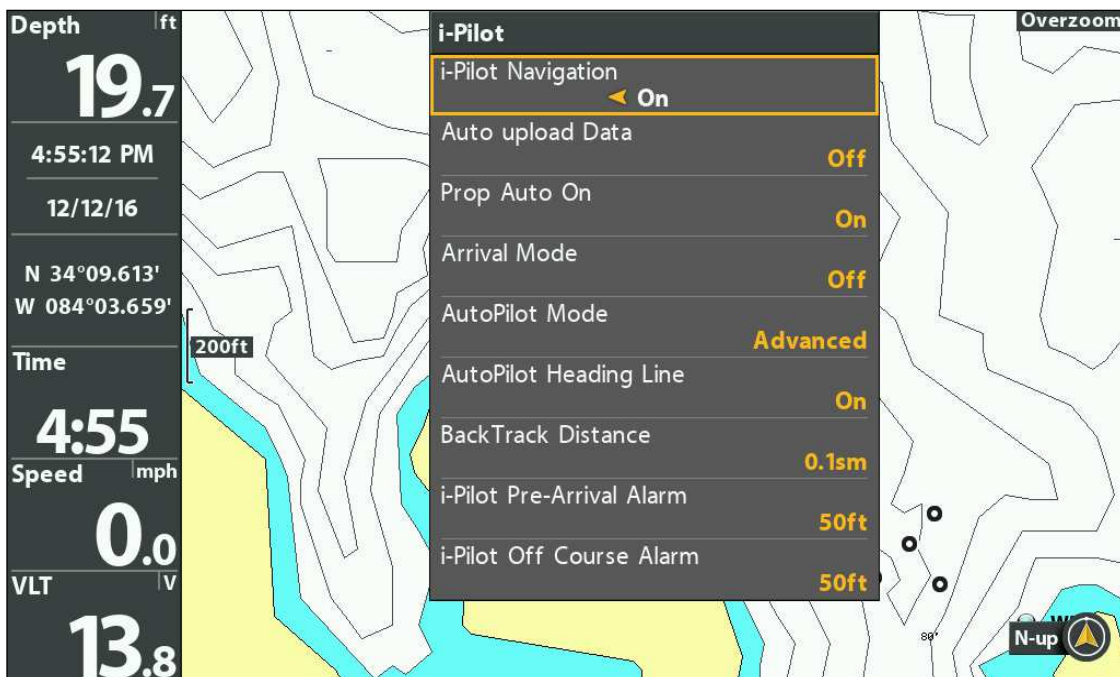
Depth ft
19.7
4:55:12 PM
12/12/16
N 34°09.613'
W 084°03.659'
Time
4:55
Speed mph
0.0
VLT V
13.8

200ft

i-Pilot
i-Pilot Navigation
On
Auto upload Data
Off
Prop Auto On
On
Arrival Mode
Off
AutoPilot Mode
Advanced
AutoPilot Heading Line
On
BackTrack Distance
0.1sm
i-Pilot Pre-Arrival Alarm
50ft
i-Pilot Off Course Alarm
50ft

Overzoom
80'
N-up